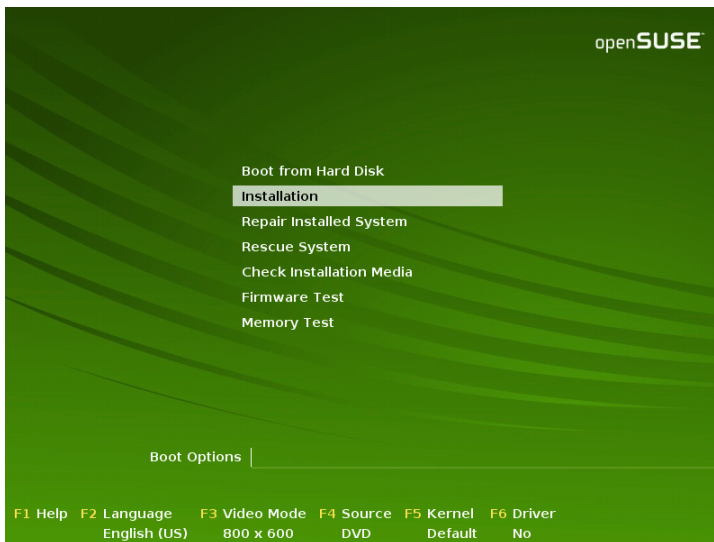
openSUSE

Boot from Hard Disk
Installation
Repair Installed System
Rescue System
Check Installation Media
Firmware Test
Memory Test

Boot Options

| F1 Help | F2 Language | F3 Video Mode | F4 Source | F5 Kernel | F6 Driver |
|---|---|---|---|---|---|
| | English (US) | 800 x 600 | DVD | Default | No |